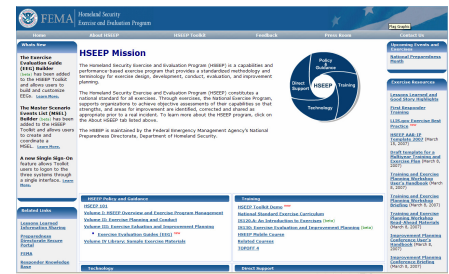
FEMA Homeland Security Exercise and Evaluation Program

Flag Graphic

Home HSEEP HSEEP Toolkit Feedback Press Room Contact Us

What's New

The Exercise Evaluation Guide (EEG) Builder (beta) has been added to the HSEEP Toolkit and allows users to build and customize EEGs. Learn More.

The Master Scenario Events List (MSEL) Builder (beta) has been added to the HSEEP Toolkit and allows users to create and coordinate a MSEL. Learn More.

A new Single Sign-On feature allows Toolkit users to logon to the three systems through a single interface. Learn More.

HSEEP Mission

The Homeland Security Exercise and Evaluation Program (HSEEP) is a capabilities and performance-based exercise program that provides a standardized methodology and terminology for exercise design, development, conduct, evaluation, and improvement planning.

The Homeland Security Exercise and Evaluation Program (HSEEP) constitutes a national standard for all exercises. Through exercises, the National Exercise Program supports organizations to achieve objective assessments of their capabilities so that strengths, and areas for improvement are identified, corrected and shared as appropriate prior to a real incident. To learn more about the HSEEP program, click on the About HSEEP link listed above.

The HSEEP is maintained by the Federal Emergency Management Agency's National Preparedness Directorate, Department of Homeland Security.

Policy & Guidance
Direct Support
Training
Technology

Upcoming Events and Exercises

National Preparedness Month

Exercise Resources

Lessons Learned and Good Story Highlights

Final Evaluation Training

LLIS.gov Exercise Best Practice

HSEEP AAR IP Template 2007 (March 16, 2007)

Draft template for a Multiyear Training and Exercise Plan (March 5, 2007)

Training and Exercise Planning Workshop User's Handbook (March 5, 2007)

Training and Exercise Planning Workshop Timeline (March 5, 2007)

Training and Exercise Planning Workshop Agenda (March 5, 2007)

Improvement Planning Conference User's Handbook (March 5, 2007)

Improvement Planning Conference Agenda (March 5, 2007)

Related Links

Lessons Learned Information Sharing

Preparedness Directorate Return Portal

FEMA

Responder Knowledge Base

HSEEP Policy and Guidance

HSEEP 101

Volume I: HSEEP Overview and Exercise Program Management

Volume II: Exercise Planning and Conduct

Volume III: Exercise Evaluation and Improvement Planning

Exercise Evaluation Guides (EEG)

Volume IV Library: Sample Exercise Materials

Training

HSEEP Toolkit Demo

National Standard Exercise Curriculum

IS120.A: An Introduction to Exercises

IS130: Exercise Evaluation and Improvement Planning

HSEEP Mobile Course

Related Courses

TOPOFF 4

Technology

Direct Support